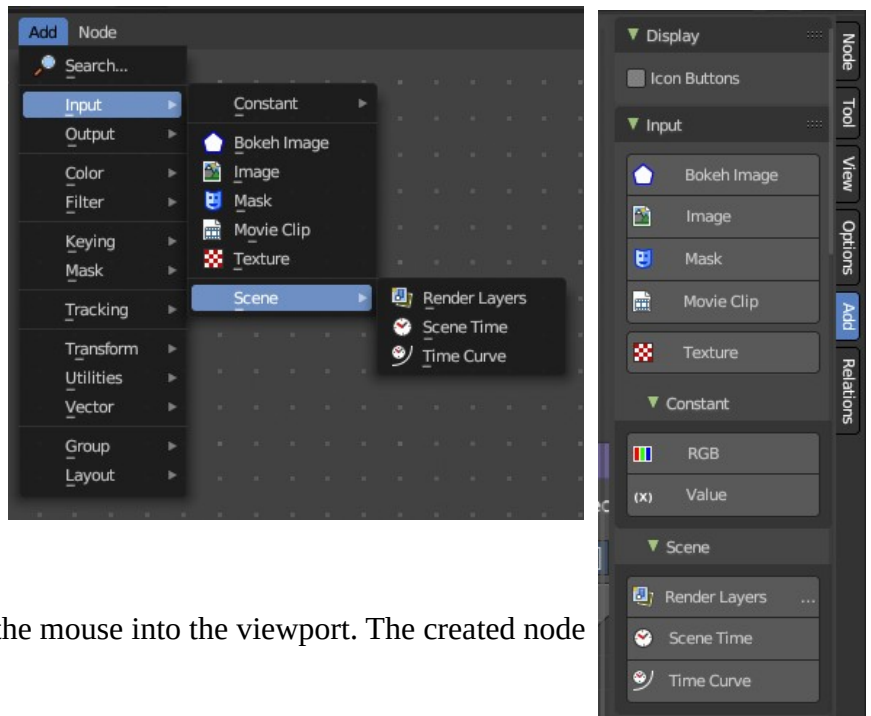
Add Node
Search...
Input
Output
Color
Filter
Keying
Mask
Tracking
Transform
Utilities
Vector
Group
Layout

Constant
Bokeh Image
Image
Mask
Movie Clip
Texture
Scene

Render Layers
Scene Time
Time Curve

Display
Icon Buttons
Input
Bokeh Image
Image
Mask
Movie Clip
Texture
Constant
RGB
(x) Value
Scene
Render Layers ...
Scene Time
Time Curve

Node
Tool
View
Options
Add
Relations

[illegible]he mouse into the viewport. The created node